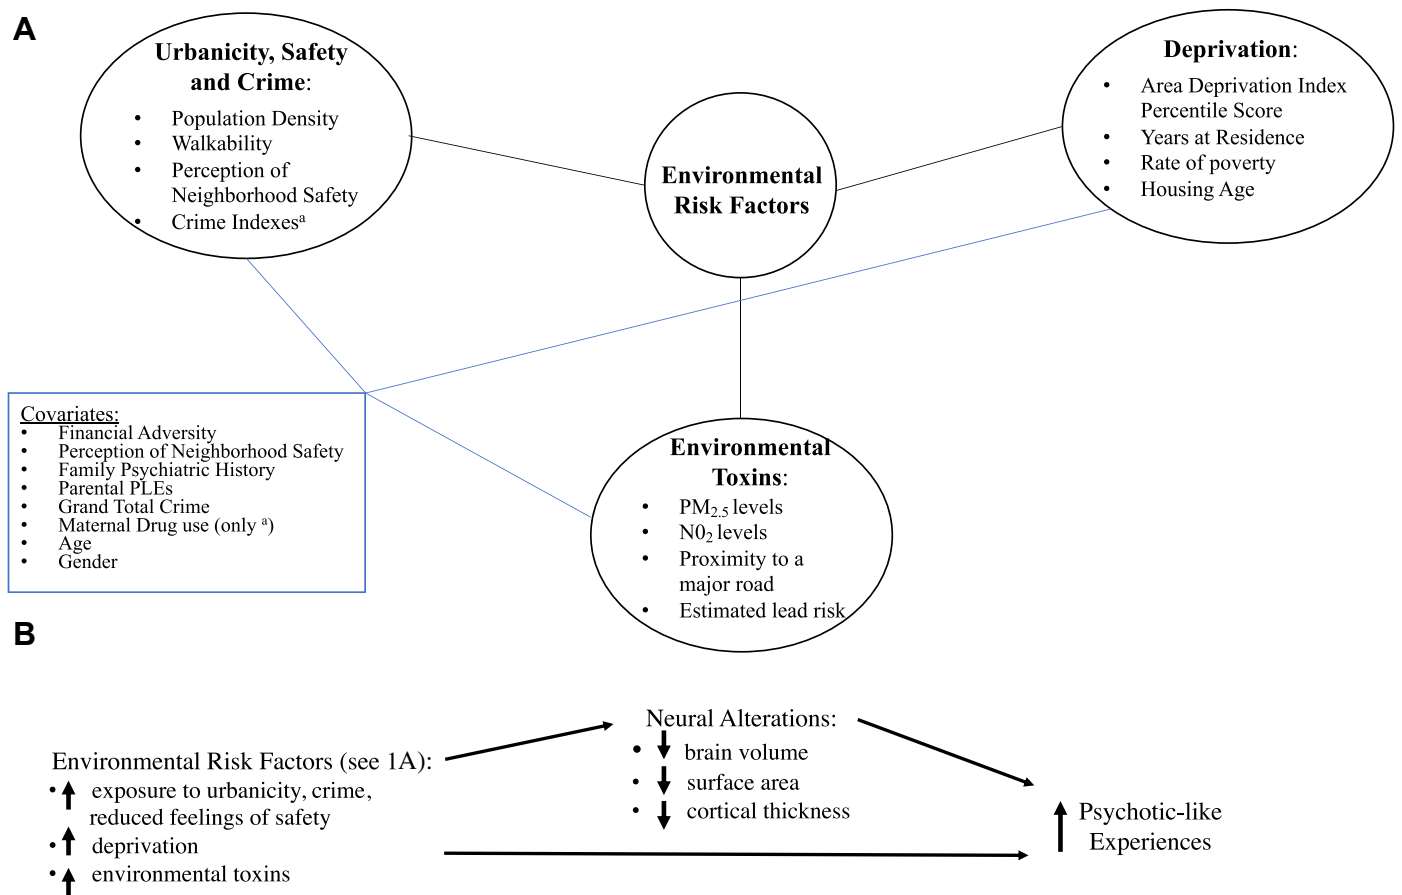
A

Urbanicity, Safety and Crime:
- Population Density
- Walkability
- Perception of Neighborhood Safety
- Crime Indexes$^a$

Environmental Risk Factors

Deprivation:
- Area Deprivation Index Percentile Score
- Years at Residence
- Rate of poverty
- Housing Age

Covariates:
- Financial Adversity
- Perception of Neighborhood Safety
- Family Psychiatric History
- Parental PLEs
- Grand Total Crime
- Maternal Drug use (only $^a$)
- Age
- Gender

Environmental Toxins:
- $PM_{2.5}$ levels
- $N0_2$ levels
- Proximity to a major road
- Estimated lead risk

B

Environmental Risk Factors (see 1A):
- ↑ exposure to urbanicity, crime, reduced feelings of safety
- ↑ deprivation
- ↑ environmental toxins

Neural Alterations:
- ↓ brain volume
- ↓ surface area
- ↓ cortical thickness

↑ Psychotic-like Experiences